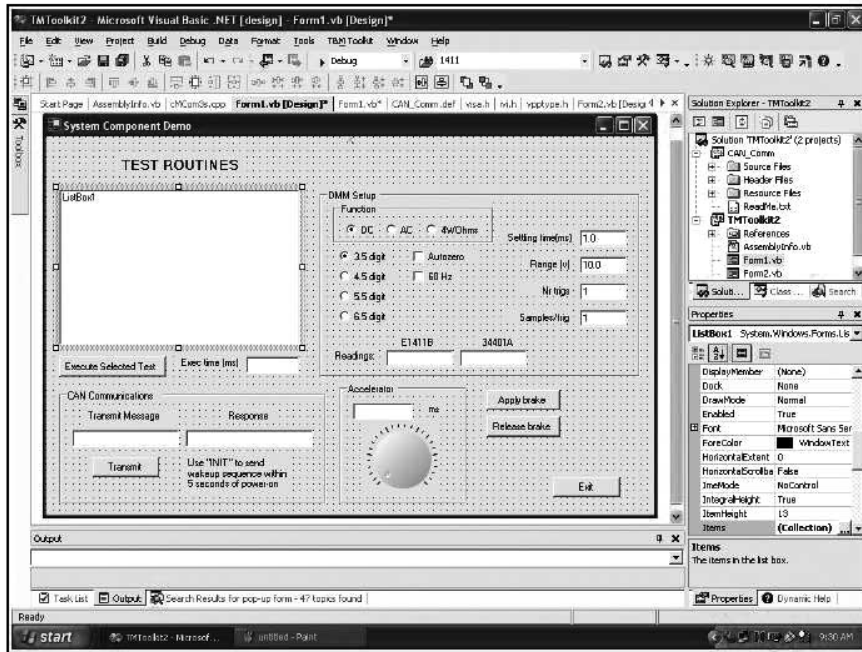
TMToolkit2 - Microsoft Visual Basic .NET [design] - Form1.vb [Design]*

File Edit View Project Build Debug Data Format Tools TBM Toolkit Window Help

Debug 1411

Start Page | AssemblyInfo.vb | cMComSs.cpp | Form1.vb [Design]* | Form1.vb* | CAN_Comm.def | visa.h | ivi.h | vpptype.h | Form2.vb [Design]

Toolbox

System Component Demo

TEST ROUTINES

ListBox1

DMM Setup

Function

DC AC 4WOhms

Settling time(ms) 1.0

3.5 digit Autozero

Range (v) 10.0

4.5 digit 60 Hz

Nr trigs 1

5.5 digit

6.5 digit

Samples/trig 1

E1411B 34401A

Readings:

Execute Selected Test Exec time (ms)

CAN Communications

Transmit Message Response

Transmit

Use "INIT" to send wakeup sequence within 5 seconds of power-on

Accelerator

ms

Apply brake

Release brake

Exit

Solution Explorer - TMToolkit2

Solution 'TMToolkit2' (2 projects)

CAN_Comm

Source Files

Header Files

Resource Files

ReadMe.txt

TMToolkit2

References

AssemblyInfo.vb

Form1.vb

Form2.vb

Solut... Class... Search

Properties

ListBox1 System.Windows.Forms.Lis

| | |
|---|---|
| DisplayMember | (None) |
| Dock | None |
| DrawMode | Normal |
| Enabled | True |
| Font | Microsoft Sans Ser |
| ForeColor | WindowText |
| HorizontalExtent | 0 |
| HorizontalScrollba | False |
| ImeMode | NoControl |
| IntegralHeight | True |
| ItemHeight | 13 |
| Items | (Collection) |

Items
The items in the list box.

Properties Dynamic Help

Output

Task List Output Search Results for pop-up form - 47 topics found

Ready

start TMToolkit2 - Microsof... untitled - Paint 9:30 AM